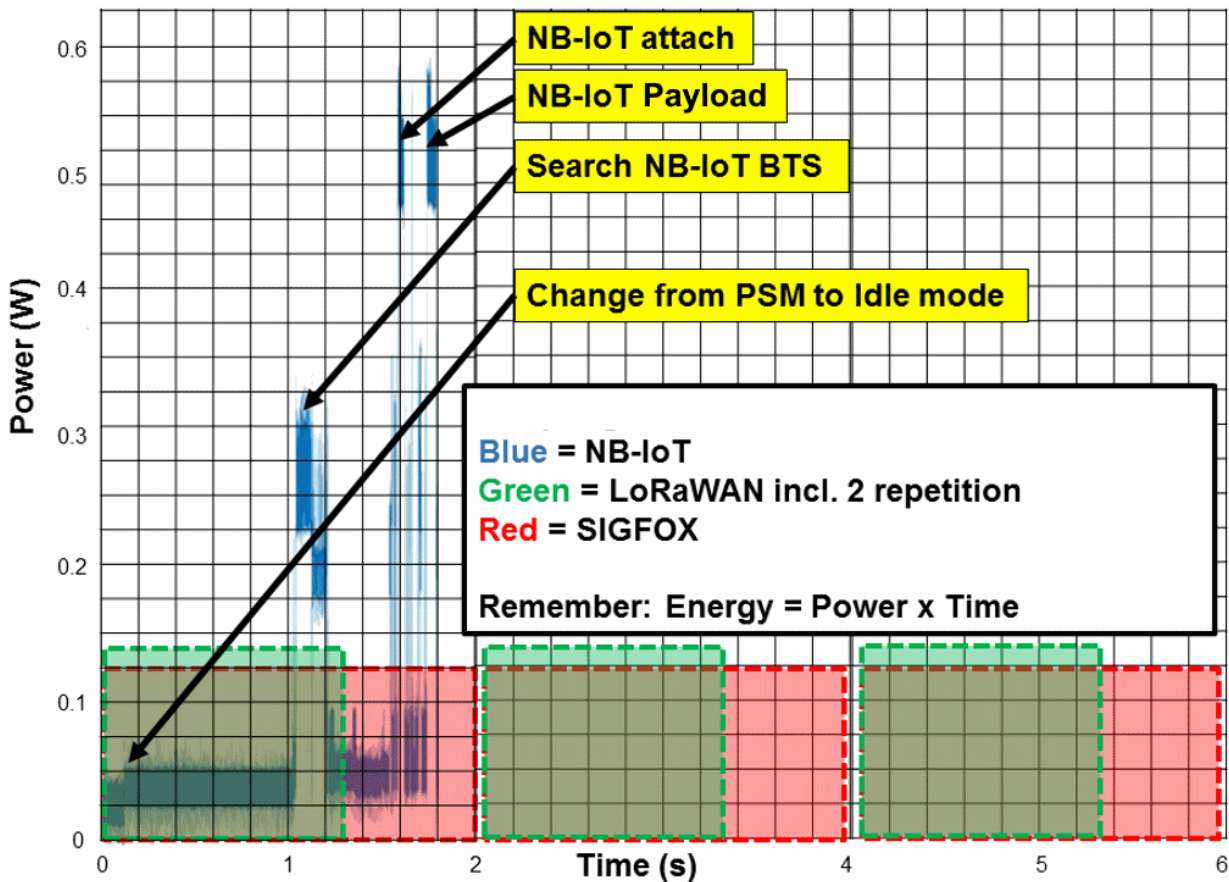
NB-IoT attach

NB-IoT Payload

Search NB-IoT BTS

Change from PSM to Idle mode

Blue = NB-IoT
Green = LoRaWAN incl. 2 repetition
Red = SIGFOX

Remember: Energy = Power x Time

Power (W)

0.6
0.5
0.4
0.3
0.2
0.1
0

0 1 2 3 4 5 6

Time (s)